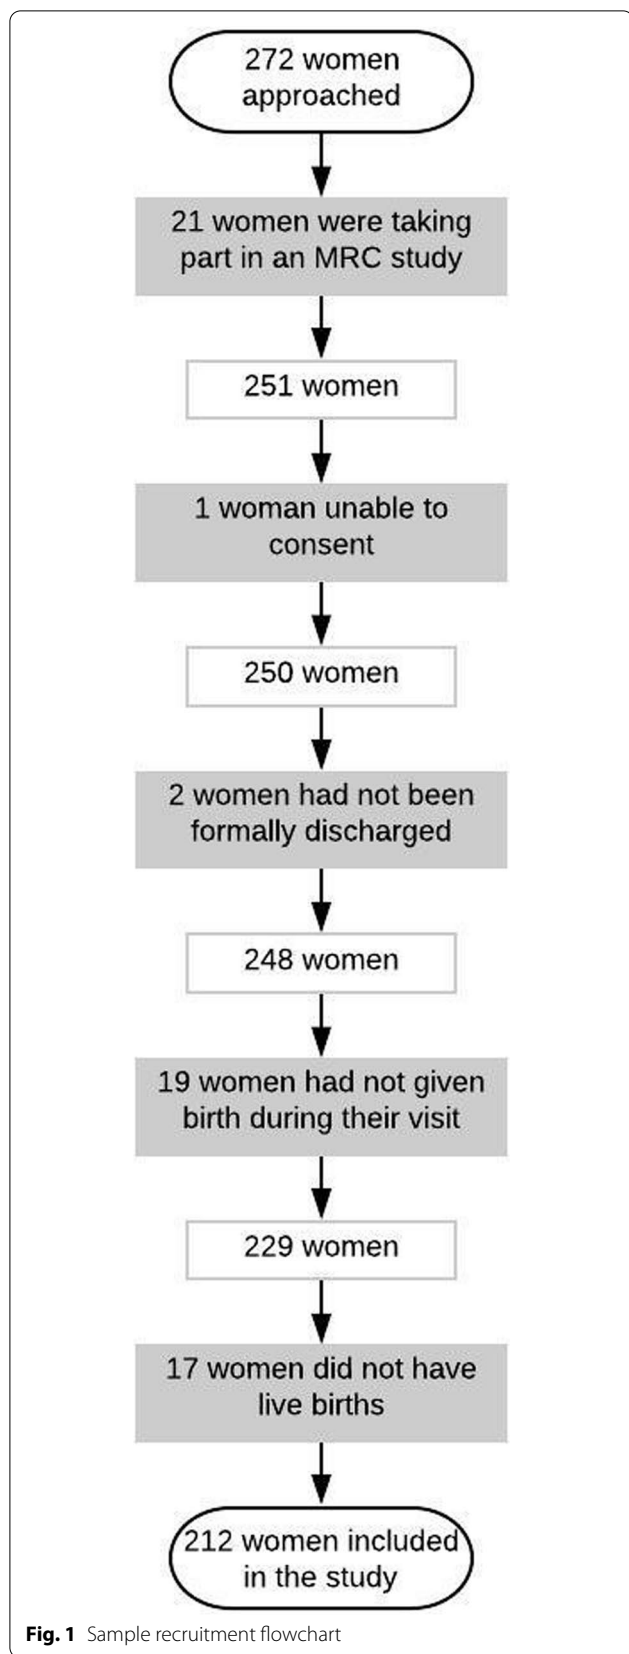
272 women approached

21 women were taking part in an MRC study

251 women

1 woman unable to consent

250 women

2 women had not been formally discharged

248 women

19 women had not given birth during their visit

229 women

17 women did not have live births

212 women included in the study

Fig. 1 Sample recruitment flowchart